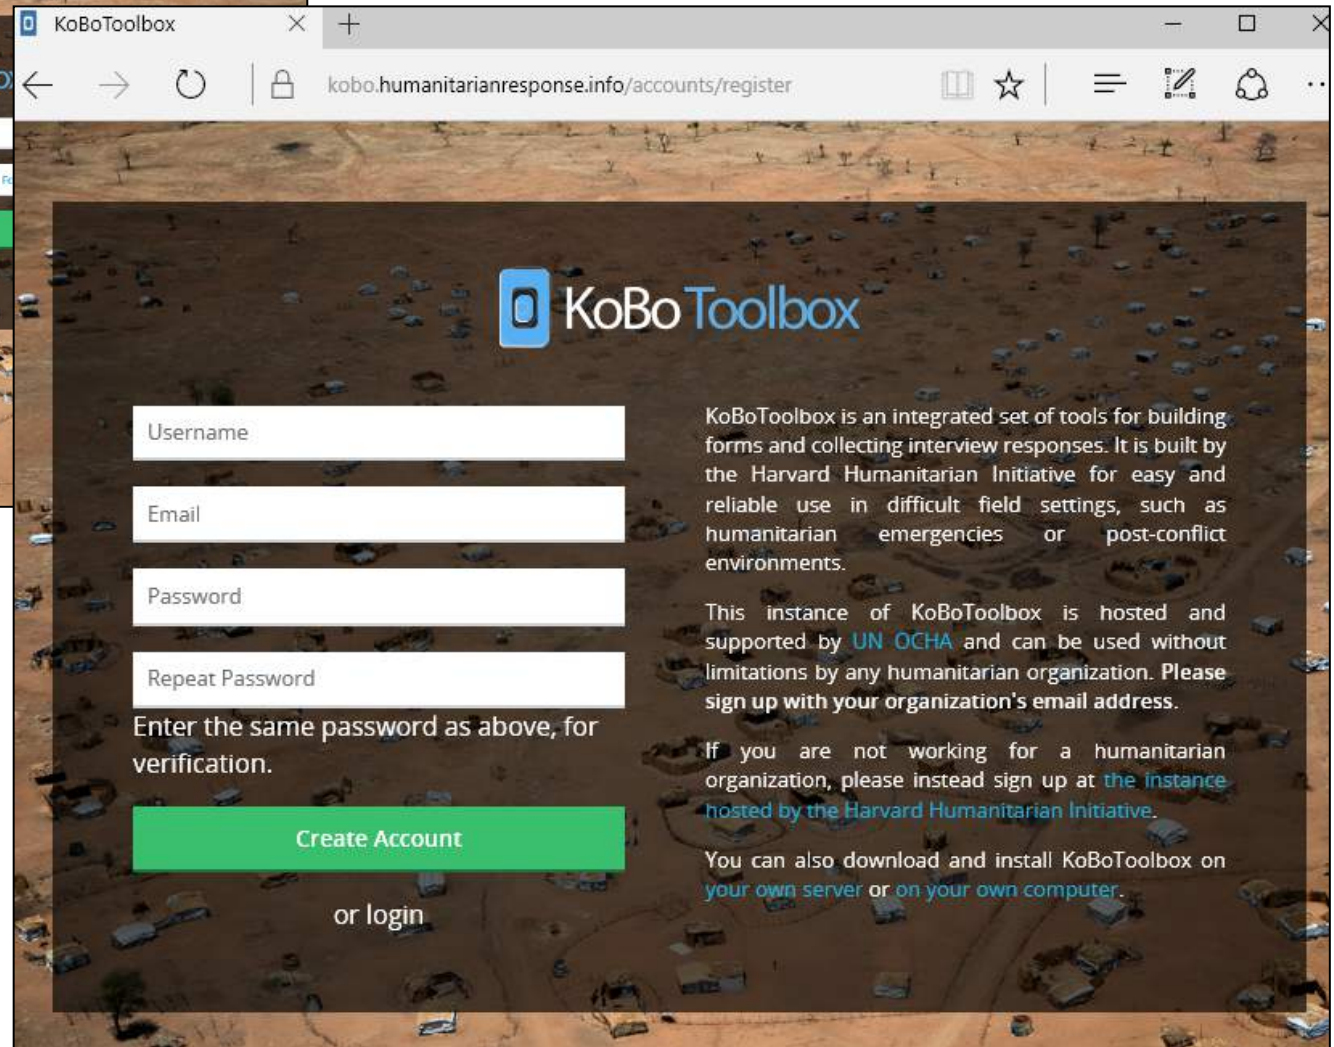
KoBoToolbox

kobo.humanitarianresponse.info/accounts/register

KoBo Toolbox

Username

Email

Password

Repeat Password

Enter the same password as above, for verification.

Create Account

or login

KoBoToolbox is an integrated set of tools for building forms and collecting interview responses. It is built by the Harvard Humanitarian Initiative for easy and reliable use in difficult field settings, such as humanitarian emergencies or post-conflict environments.

This instance of KoBoToolbox is hosted and supported by UN OCHA and can be used without limitations by any humanitarian organization. Please sign up with your organization's email address.

If you are not working for a humanitarian organization, please instead sign up at the instance hosted by the Harvard Humanitarian Initiative.

You can also download and install KoBoToolbox on your own server or on your own computer.